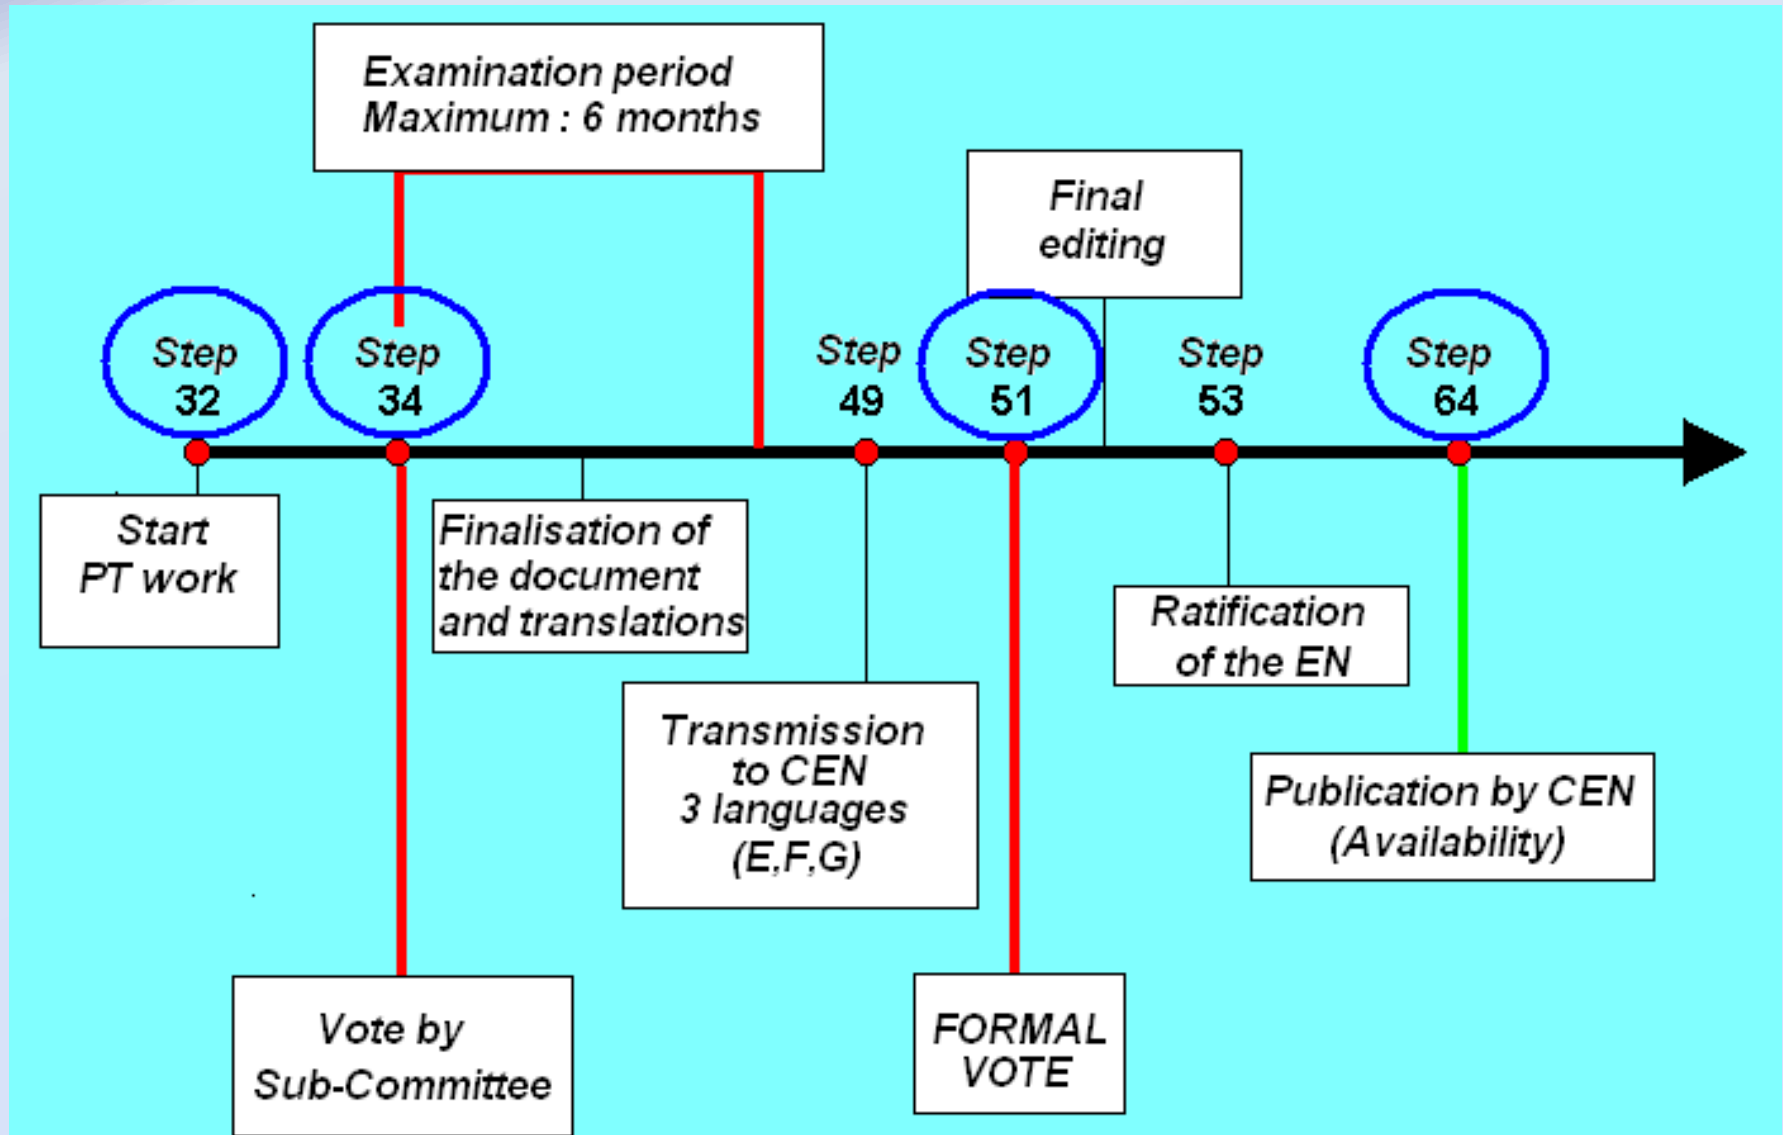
Examination period
Maximum : 6 months

Final editing

Step 32

Step 34

Step 49

Step 51

Step 53

Step 64

Start PT work

Finalisation of the document and translations

Ratification of the EN

Transmission to CEN 3 languages (E,F,G)

Publication by CEN (Availability)

Vote by Sub-Committee

FORMAL VOTE